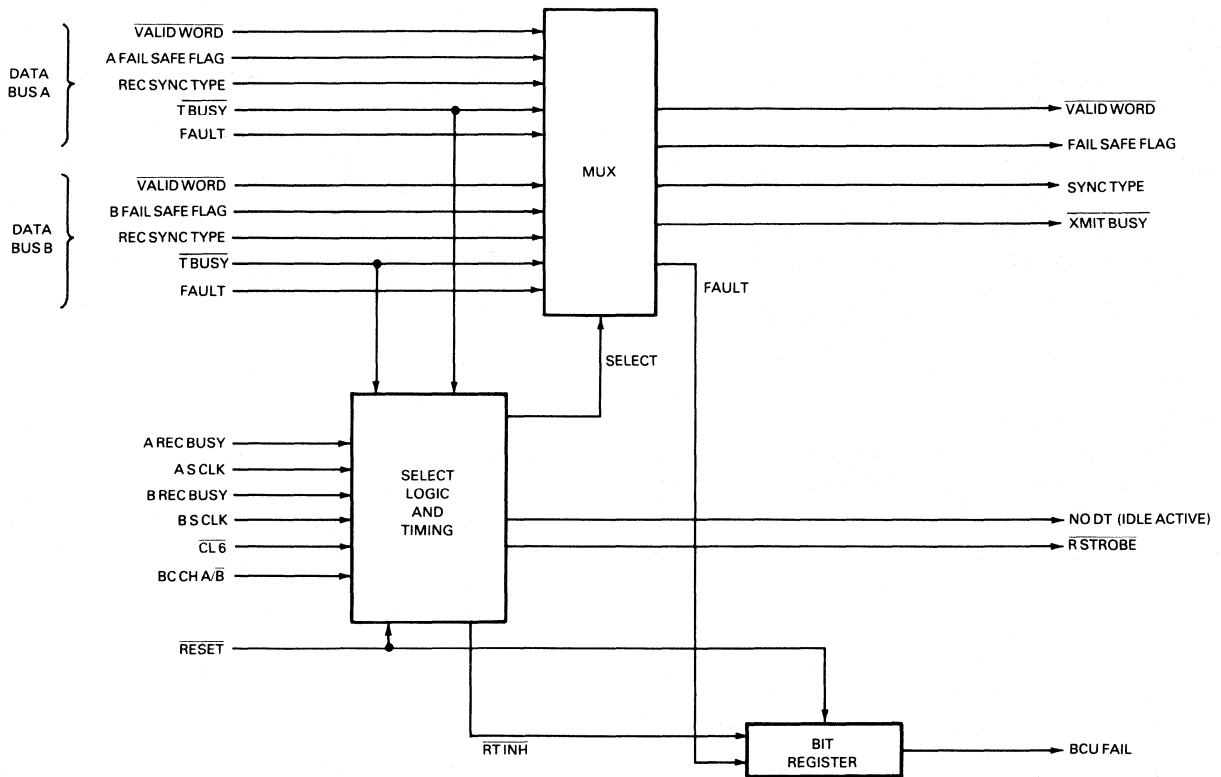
DATA BUS A

$\overline{\text{VALID WORD}}$

A FAIL SAFE FLAG

REC SYNC TYPE

$\overline{\text{T BUSY}}$

FAULT

DATA BUS B

$\overline{\text{VALID WORD}}$

B FAIL SAFE FLAG

REC SYNC TYPE

$\overline{\text{T BUSY}}$

FAULT

MUX

$\overline{\text{VALID WORD}}$

FAIL SAFE FLAG

SYNC TYPE

$\overline{\text{XMIT BUSY}}$

FAULT

SELECT

A REC BUSY

A S CLK

B REC BUSY

B S CLK

$\overline{\text{CL 6}}$

BC CH A/$\overline{\text{B}}$

SELECT LOGIC AND TIMING

NO DT (IDLE ACTIVE)

$\overline{\text{R STROBE}}$

$\overline{\text{RESET}}$

$\overline{\text{RT INH}}$

BIT REGISTER

BCU FAIL